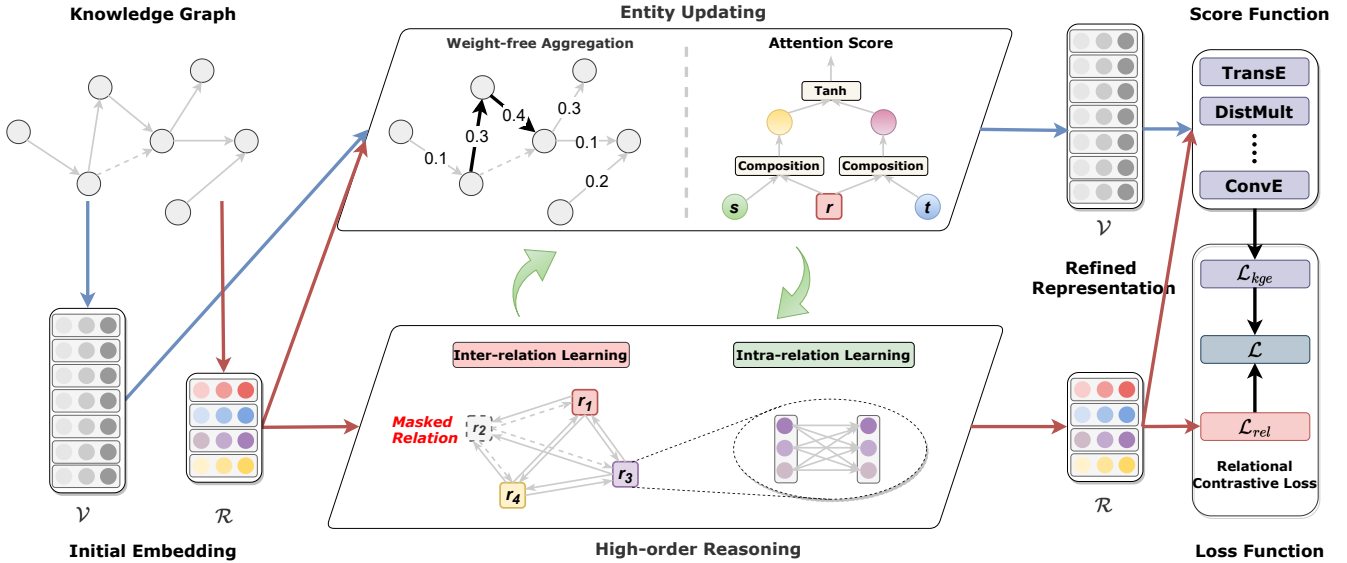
Knowledge Graph

Entity Updating

Weight-free Aggregation

0.1

0.3

0.4

0.3

0.1

0.2

Attention Score

Tanh

Composition

Composition

$s$

$r$

$t$

$\mathcal{V}$

Refined Representation

Score Function

TransE

DistMult

ConvE

$\mathcal{L}_{kge}$

$\mathcal{L}$

$\mathcal{L}_{rel}$

Relational Contrastive Loss

Inter-relation Learning

Intra-relation Learning

Masked Relation

$r_2$

$r_1$

$r_3$

$r_4$

$\mathcal{V}$

$\mathcal{R}$

$\mathcal{R}$

Initial Embedding

High-order Reasoning

Loss Function